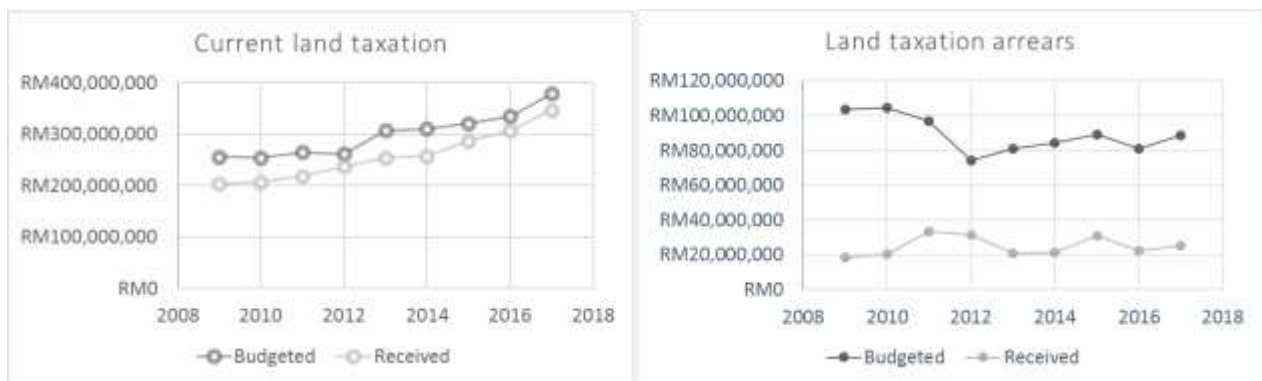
Current land taxation

RM400,000,000
RM300,000,000
RM200,000,000
RM100,000,000
RM0

2008 2010 2012 2014 2016 2018

Budgeted Received

Land taxation arrears

RM120,000,000
RM100,000,000
RM80,000,000
RM60,000,000
RM40,000,000
RM20,000,000
RM0

2008 2010 2012 2014 2016 2018

Budgeted Received